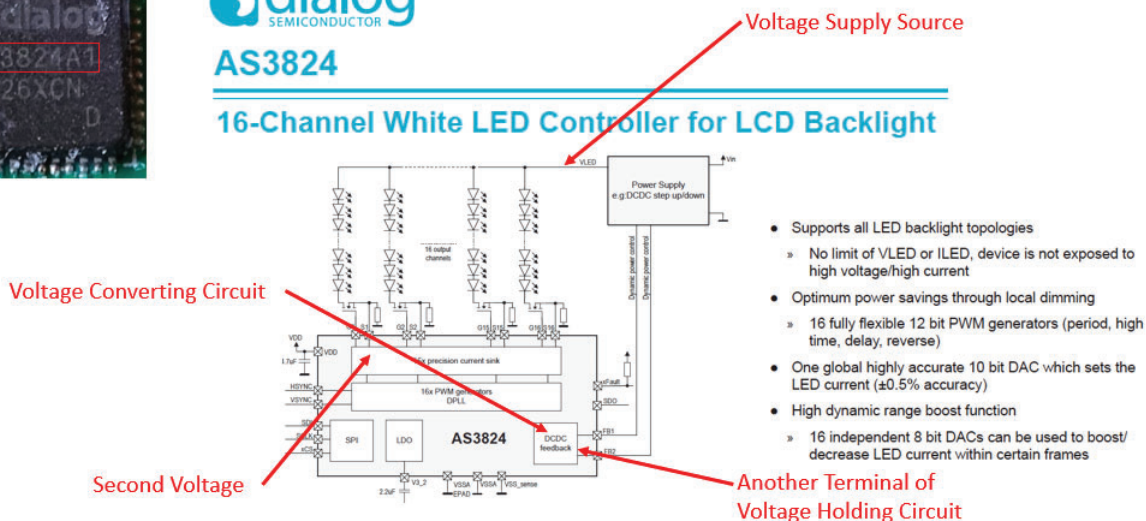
dialog
3824A1
26XCN
D

dialog SEMICONDUCTOR

AS3824

16-Channel White LED Controller for LCD Backlight

Voltage Supply Source

VLED

Power Supply
e.g:DCDC step up/down

Vin

16 output channels

Dynamic power control

Dynamic power control

Voltage Converting Circuit

VDD

1.7uF

VDD

S1 S1 G2 S2 G15 S15 G16 S16

16x precision current sink

HSYNC

VSYNC

16x PWM generators
DPLL

xFault

SDO

SPI

LDO

AS3824

DCDC feedback

FB1

FB2

V3_2

2.2uF

VSSA
EPAD

VSSA

VSS_sense

Second Voltage

Another Terminal of Voltage Holding Circuit

• Supports all LED backlight topologies

» No limit of VLED or ILED, device is not exposed to high voltage/high current

• Optimum power savings through local dimming

» 16 fully flexible 12 bit PWM generators (period, high time, delay, reverse)

• One global highly accurate 10 bit DAC which sets the LED current (±0.5% accuracy)

• High dynamic range boost function

» 16 independent 8 bit DACs can be used to boost/ decrease LED current within certain frames